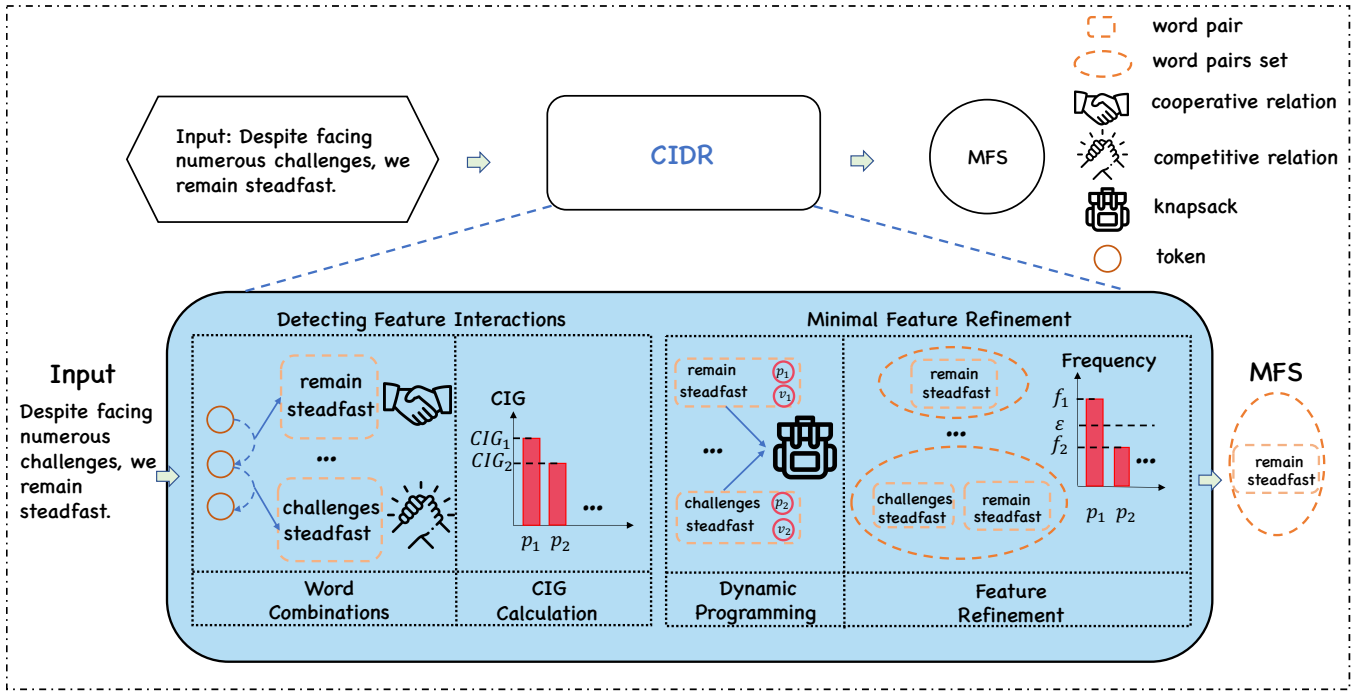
word pair
word pairs set
cooperative relation
competitive relation
knapsack
token

Input: Despite facing numerous challenges, we remain steadfast.

CIDR

MFS

Detecting Feature Interactions

Minimal Feature Refinement

Input

Despite facing numerous challenges, we remain steadfast.

remain steadfast

•••

challenges steadfast

CIG

$CIG_1$

$CIG_2$

•••

$p_1$ $p_2$

remain steadfast $p_1$ $v_1$

•••

challenges steadfast $p_2$ $v_2$

remain steadfast

•••

challenges steadfast

remain steadfast

Frequency

$f_1$

$\varepsilon$

$f_2$

•••

$p_1$ $p_2$

MFS

remain steadfast

Word Combinations

CIG Calculation

Dynamic Programming

Feature Refinement